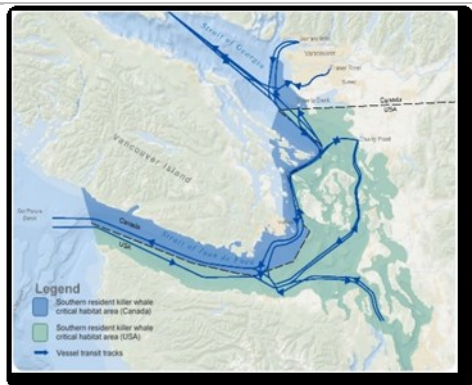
Strait of Georgia
Vancouver
Surrey
Canada
USA
Vancouver Island
Canada
USA
Strait of Juan de Fuca
Legend
Southern resident killer whale critical habitat area (Canada)
Southern resident killer whale critical habitat area (USA)
Vessel transit tracks